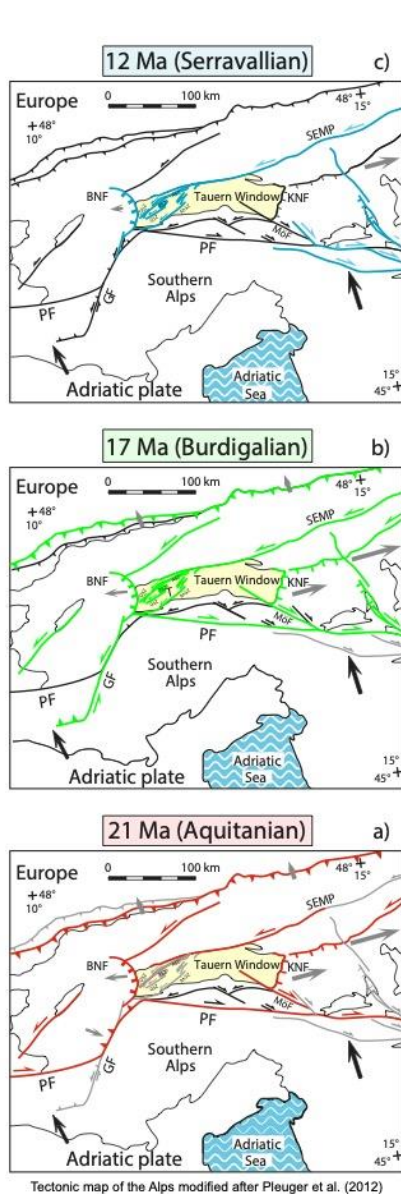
12 Ma (Serravallian)
c)

Europe
0 100 km
+48° 10°
48° 15°
SEMP
BNF
Tauern Window
KNF
PF
MöF
GF
Southern Alps
PF
Adriatic plate
Adriatic Sea
15° 45°

17 Ma (Burdigalian)
b)

Europe
0 100 km
+48° 10°
48° 15°
SEMP
BNF
Tauern Window
KNF
MöF
PF
GF
Southern Alps
PF
Adriatic plate
Adriatic Sea
15° 45°

21 Ma (Aquitanian)
a)

Europe
0 100 km
+48° 10°
48° 15°
SEMP
BNF
Tauern Window
KNF
MöF
PF
GF
Southern Alps
PF
Adriatic plate
Adriatic Sea
15° 45°

Tectonic map of the Alps modified after Pleuger et al. (2012)